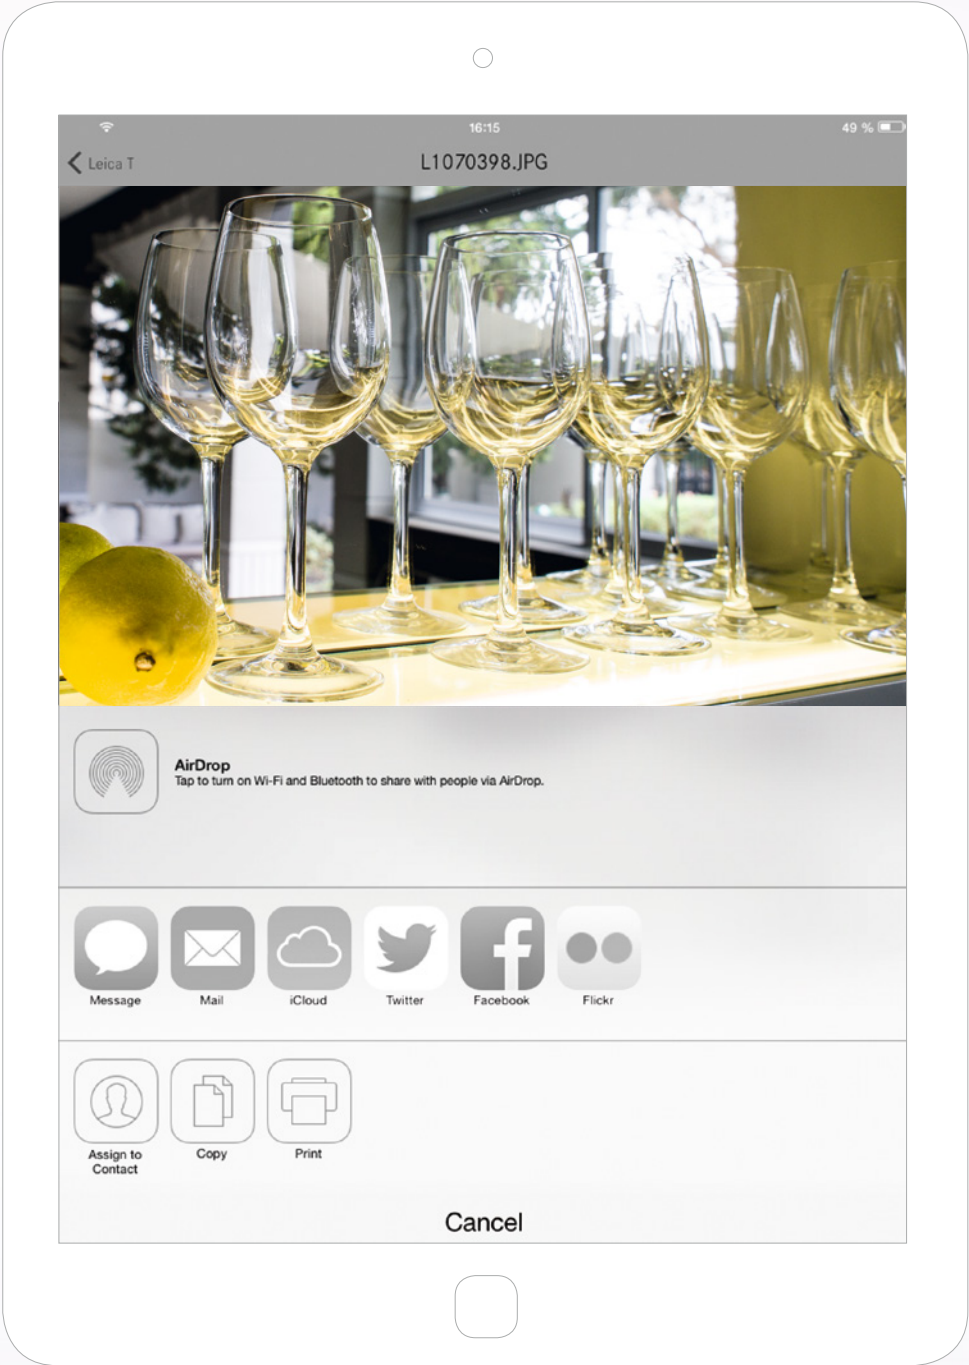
16:15

49 %

Leica T

L1070398.JPG

AirDrop
Tap to turn on Wi-Fi and Bluetooth to share with people via AirDrop.

Message

Mail

iCloud

Twitter

Facebook

Flickr

Assign to Contact

Copy

Print

Cancel